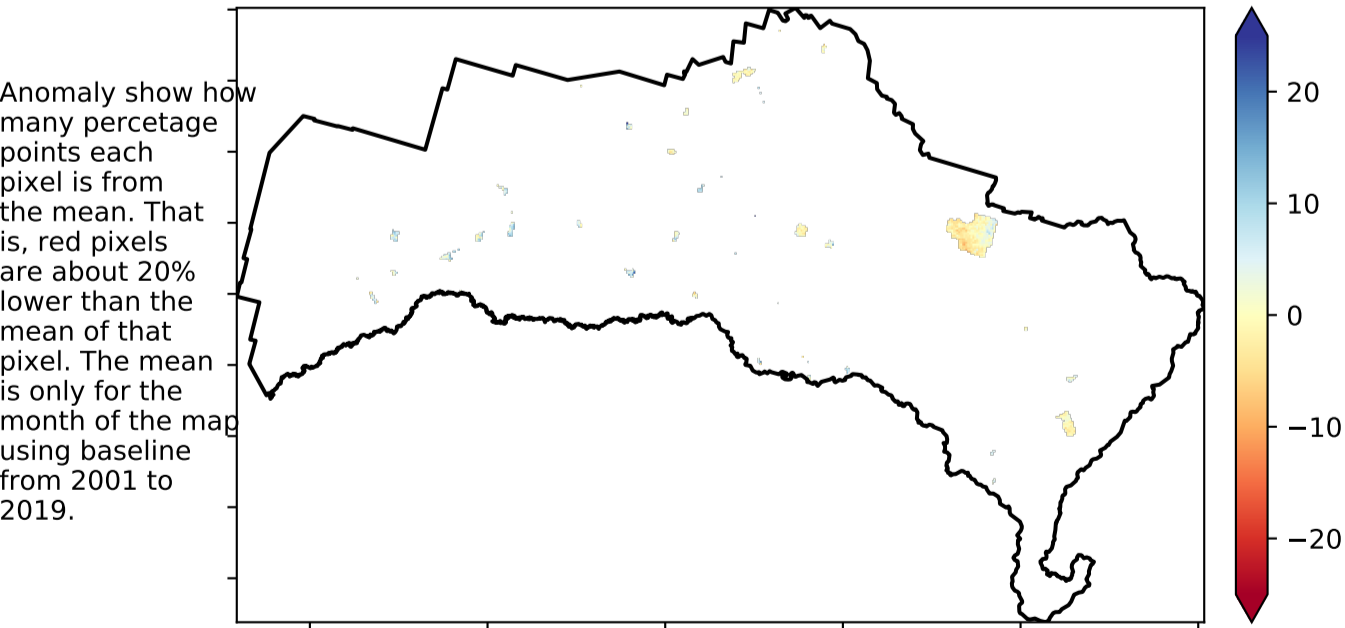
Anomaly show how many percetage points each pixel is from the mean. That is, red pixels are about 20% lower than the mean of that pixel. The mean is only for the month of the map using baseline from 2001 to 2019.

20
10
0
−10
−20